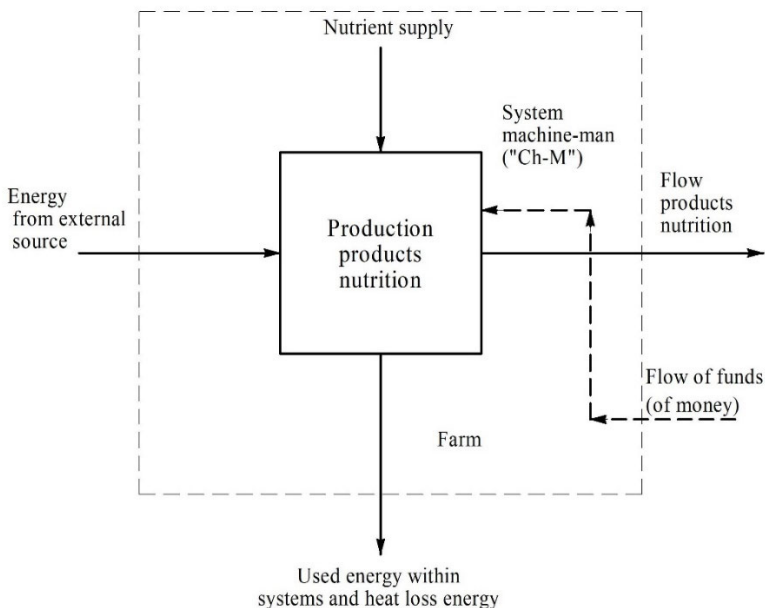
Nutrient supply

System machine-man ("Ch-M")

Energy from external source

Production products nutrition

Flow products nutrition

Flow of funds (of money)

Farm

Used energy within systems and heat loss energy